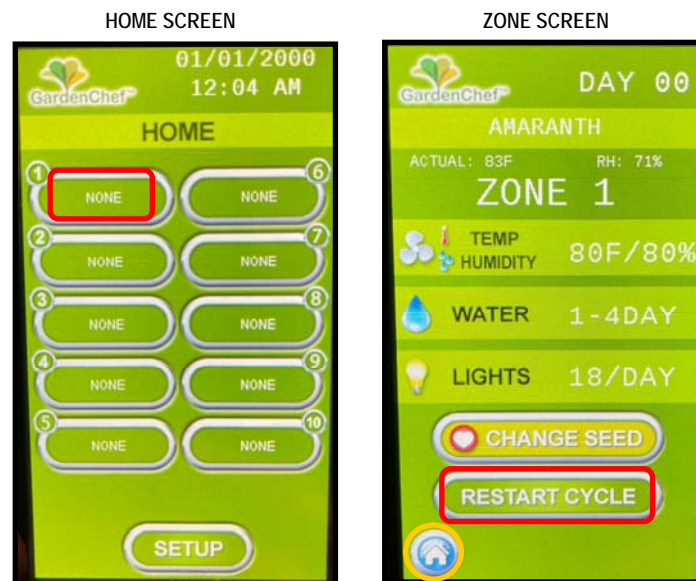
HOME SCREEN

GardenChef™
01/01/2000
12:04 AM
HOME
1 NONE
6 NONE
2 NONE
7 NONE
3 NONE
8 NONE
4 NONE
9 NONE
5 NONE
10 NONE
SETUP

ZONE SCREEN

GardenChef™
DAY 00
AMARANTH
ACTUAL: 83F
RH: 71%
ZONE 1
TEMP HUMIDITY
80F/80%
WATER
1-4DAY
LIGHTS
18/DAY
CHANGE SEED
RESTART CYCLE